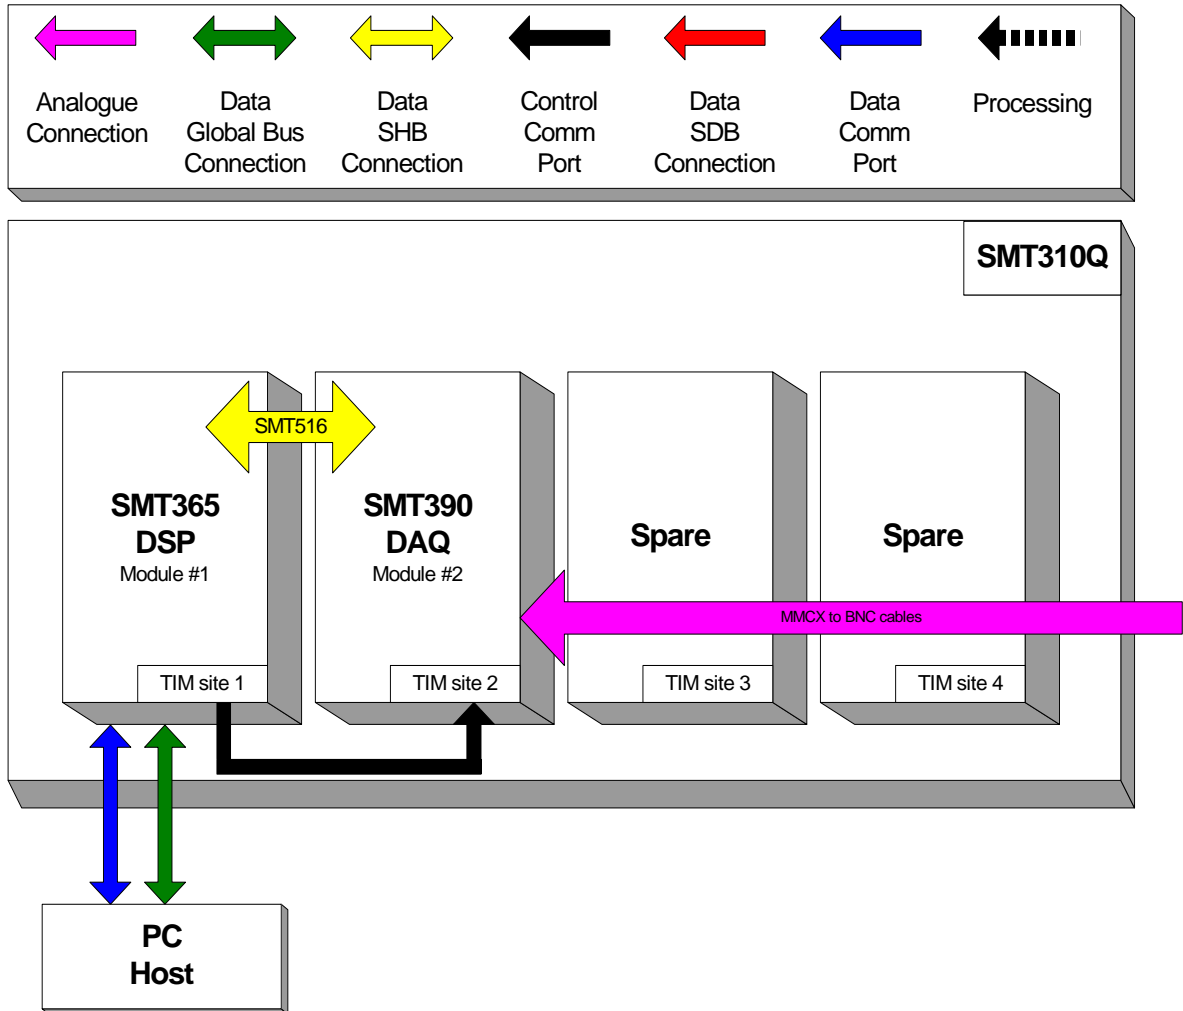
Analogue Connection

Data Global Bus Connection

Data SHB Connection

Control Comm Port

Data SDB Connection

Data Comm Port

Processing

SMT310Q

SMT516

SMT365 DSP
Module #1

SMT390 DAQ
Module #2

Spare

Spare

MMCX to BNC cables

TIM site 1

TIM site 2

TIM site 3

TIM site 4

PC Host